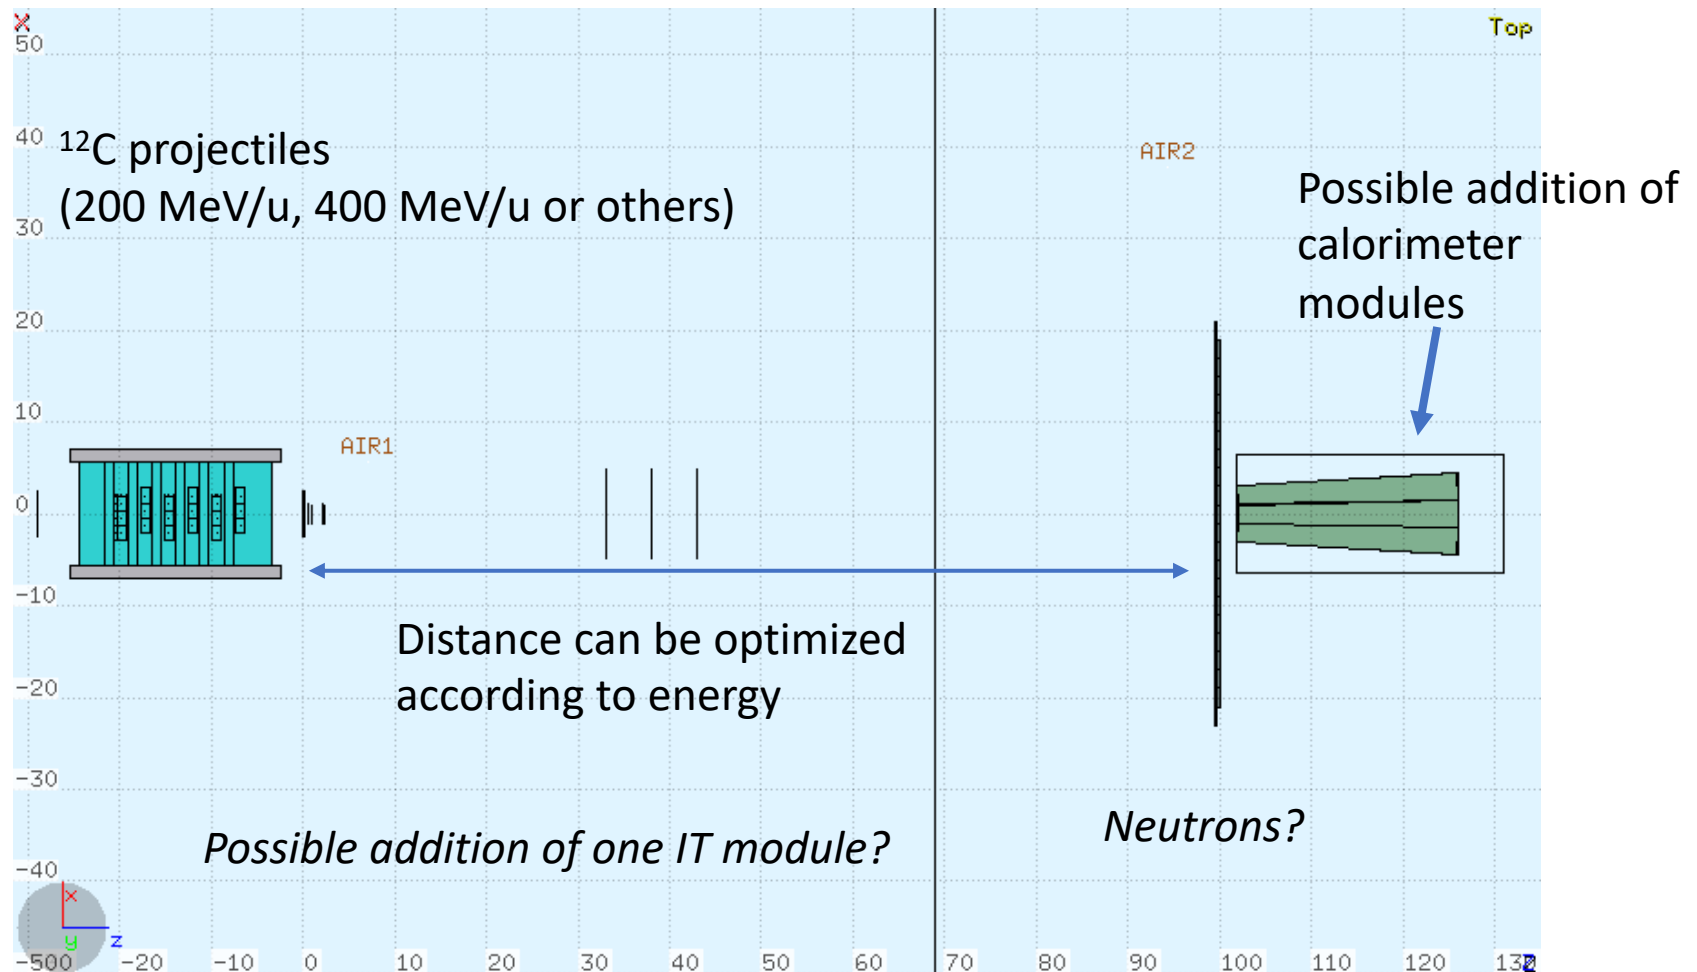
X
50

Top

40 $^{12}$C projectiles
(200 MeV/u, 400 MeV/u or others)

30

AIR2

Possible addition of calorimeter modules

20

10

AIR1

0

-10

Distance can be optimized according to energy

-20

-30

Neutrons?

Possible addition of one IT module?

-40

x
y z

-500 -20 -10 0 10 20 30 40 50 60 70 80 90 100 110 120 13Z